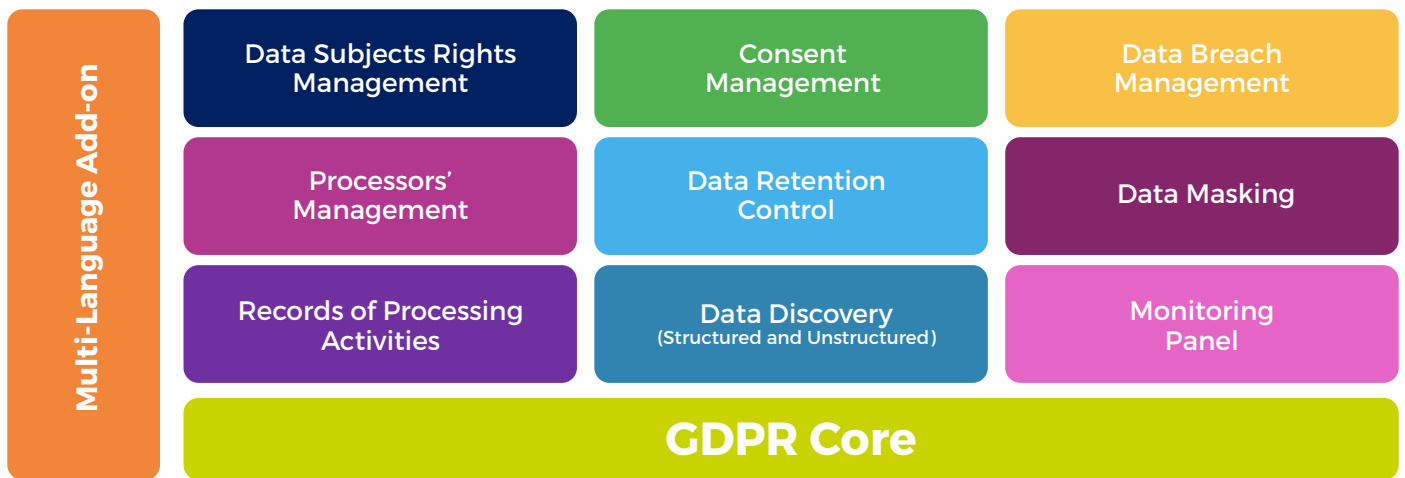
Multi-Language Add-on

Data Subjects Rights Management

Consent Management

Data Breach Management

Processors' Management

Data Retention Control

Data Masking

Records of Processing Activities

Data Discovery
(Structured and Unstructured)

Monitoring Panel

GDPR Core